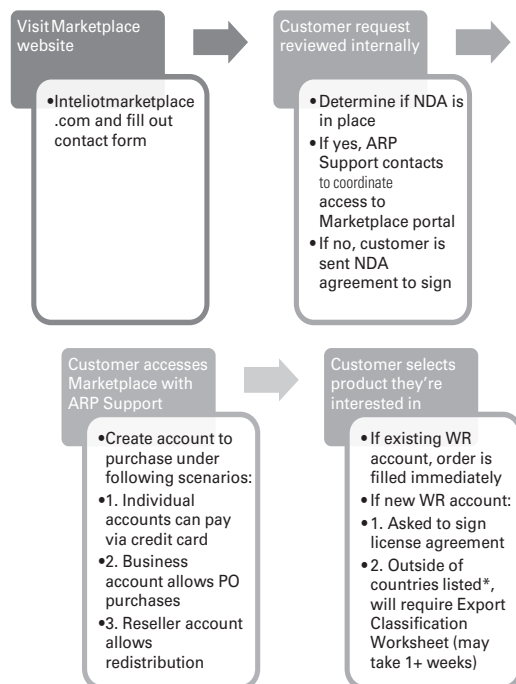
Visit Marketplace website

•Inteliotmarketplace.com and fill out contact form

Customer request reviewed internally

•Determine if NDA is in place
•If yes, ARP Support contacts to coordinate access to Marketplace portal
•If no, customer is sent NDA agreement to sign

Customer accesses Marketplace with ARP Support

•Create account to purchase under following scenarios:
•1. Individual accounts can pay via credit card
•2. Business account allows PO purchases
•3. Reseller account allows redistribution

Customer selects product they're interested in

•If existing WR account, order is filled immediately
•If new WR account:
•1. Asked to sign license agreement
•2. Outside of countries listed*, will require Export Classification Worksheet (may take 1+ weeks)